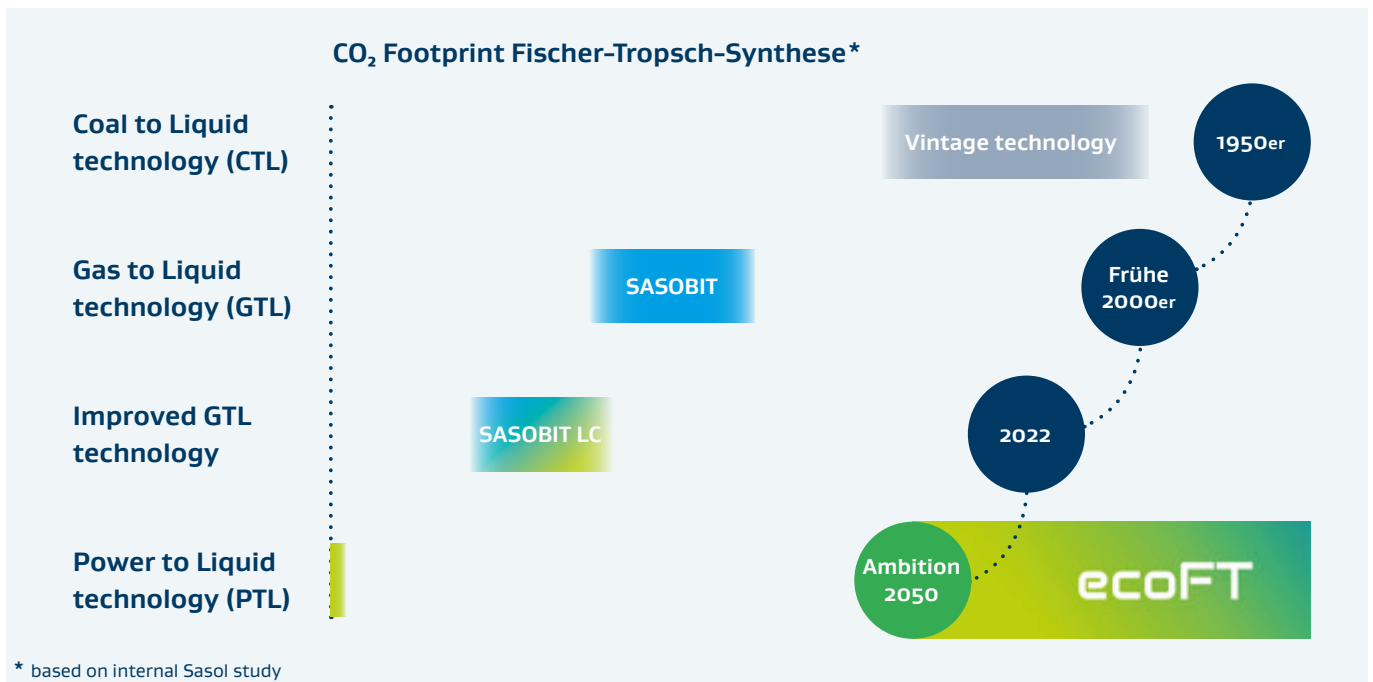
$CO_2$ Footprint Fischer-Tropsch-Synthese*

Coal to Liquid technology (CTL)

Vintage technology

1950er

Gas to Liquid technology (GTL)

SASOBIT

Frühe 2000er

Improved GTL technology

SASOBIT LC

2022

Power to Liquid technology (PTL)

Ambition 2050

ecoFT

* based on internal Sasol study